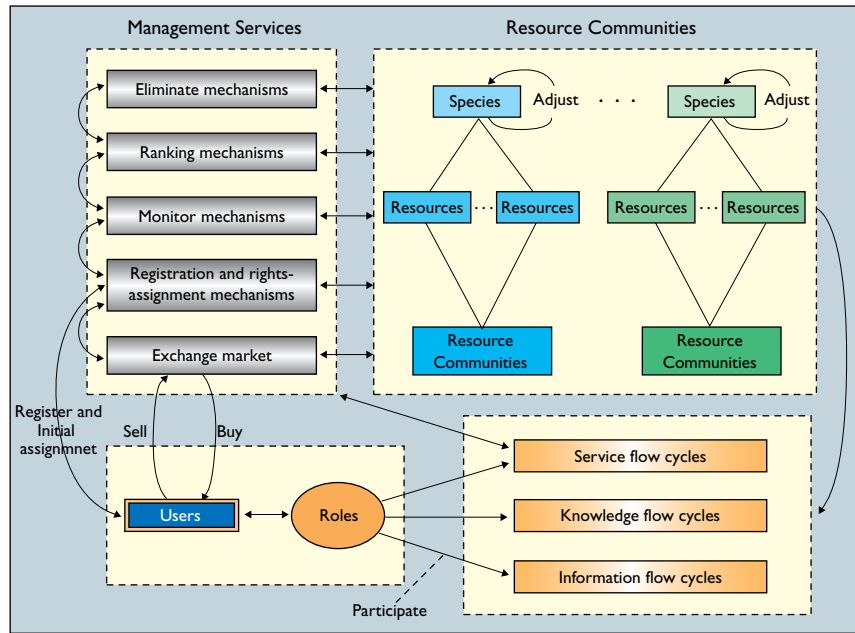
Management Services

Resource Communities

Eliminate mechanisms

Ranking mechanisms

Monitor mechanisms

Registration and rights-assignment mechanisms

Exchange market

Species

Adjust

. . .

Species

Adjust

Resources

. . .

Resources

Resources

. . .

Resources

Resource Communities

Resource Communities

Register and Initial assignmnet

Sell

Buy

Users

Roles

Service flow cycles

Knowledge flow cycles

Information flow cycles

Participate